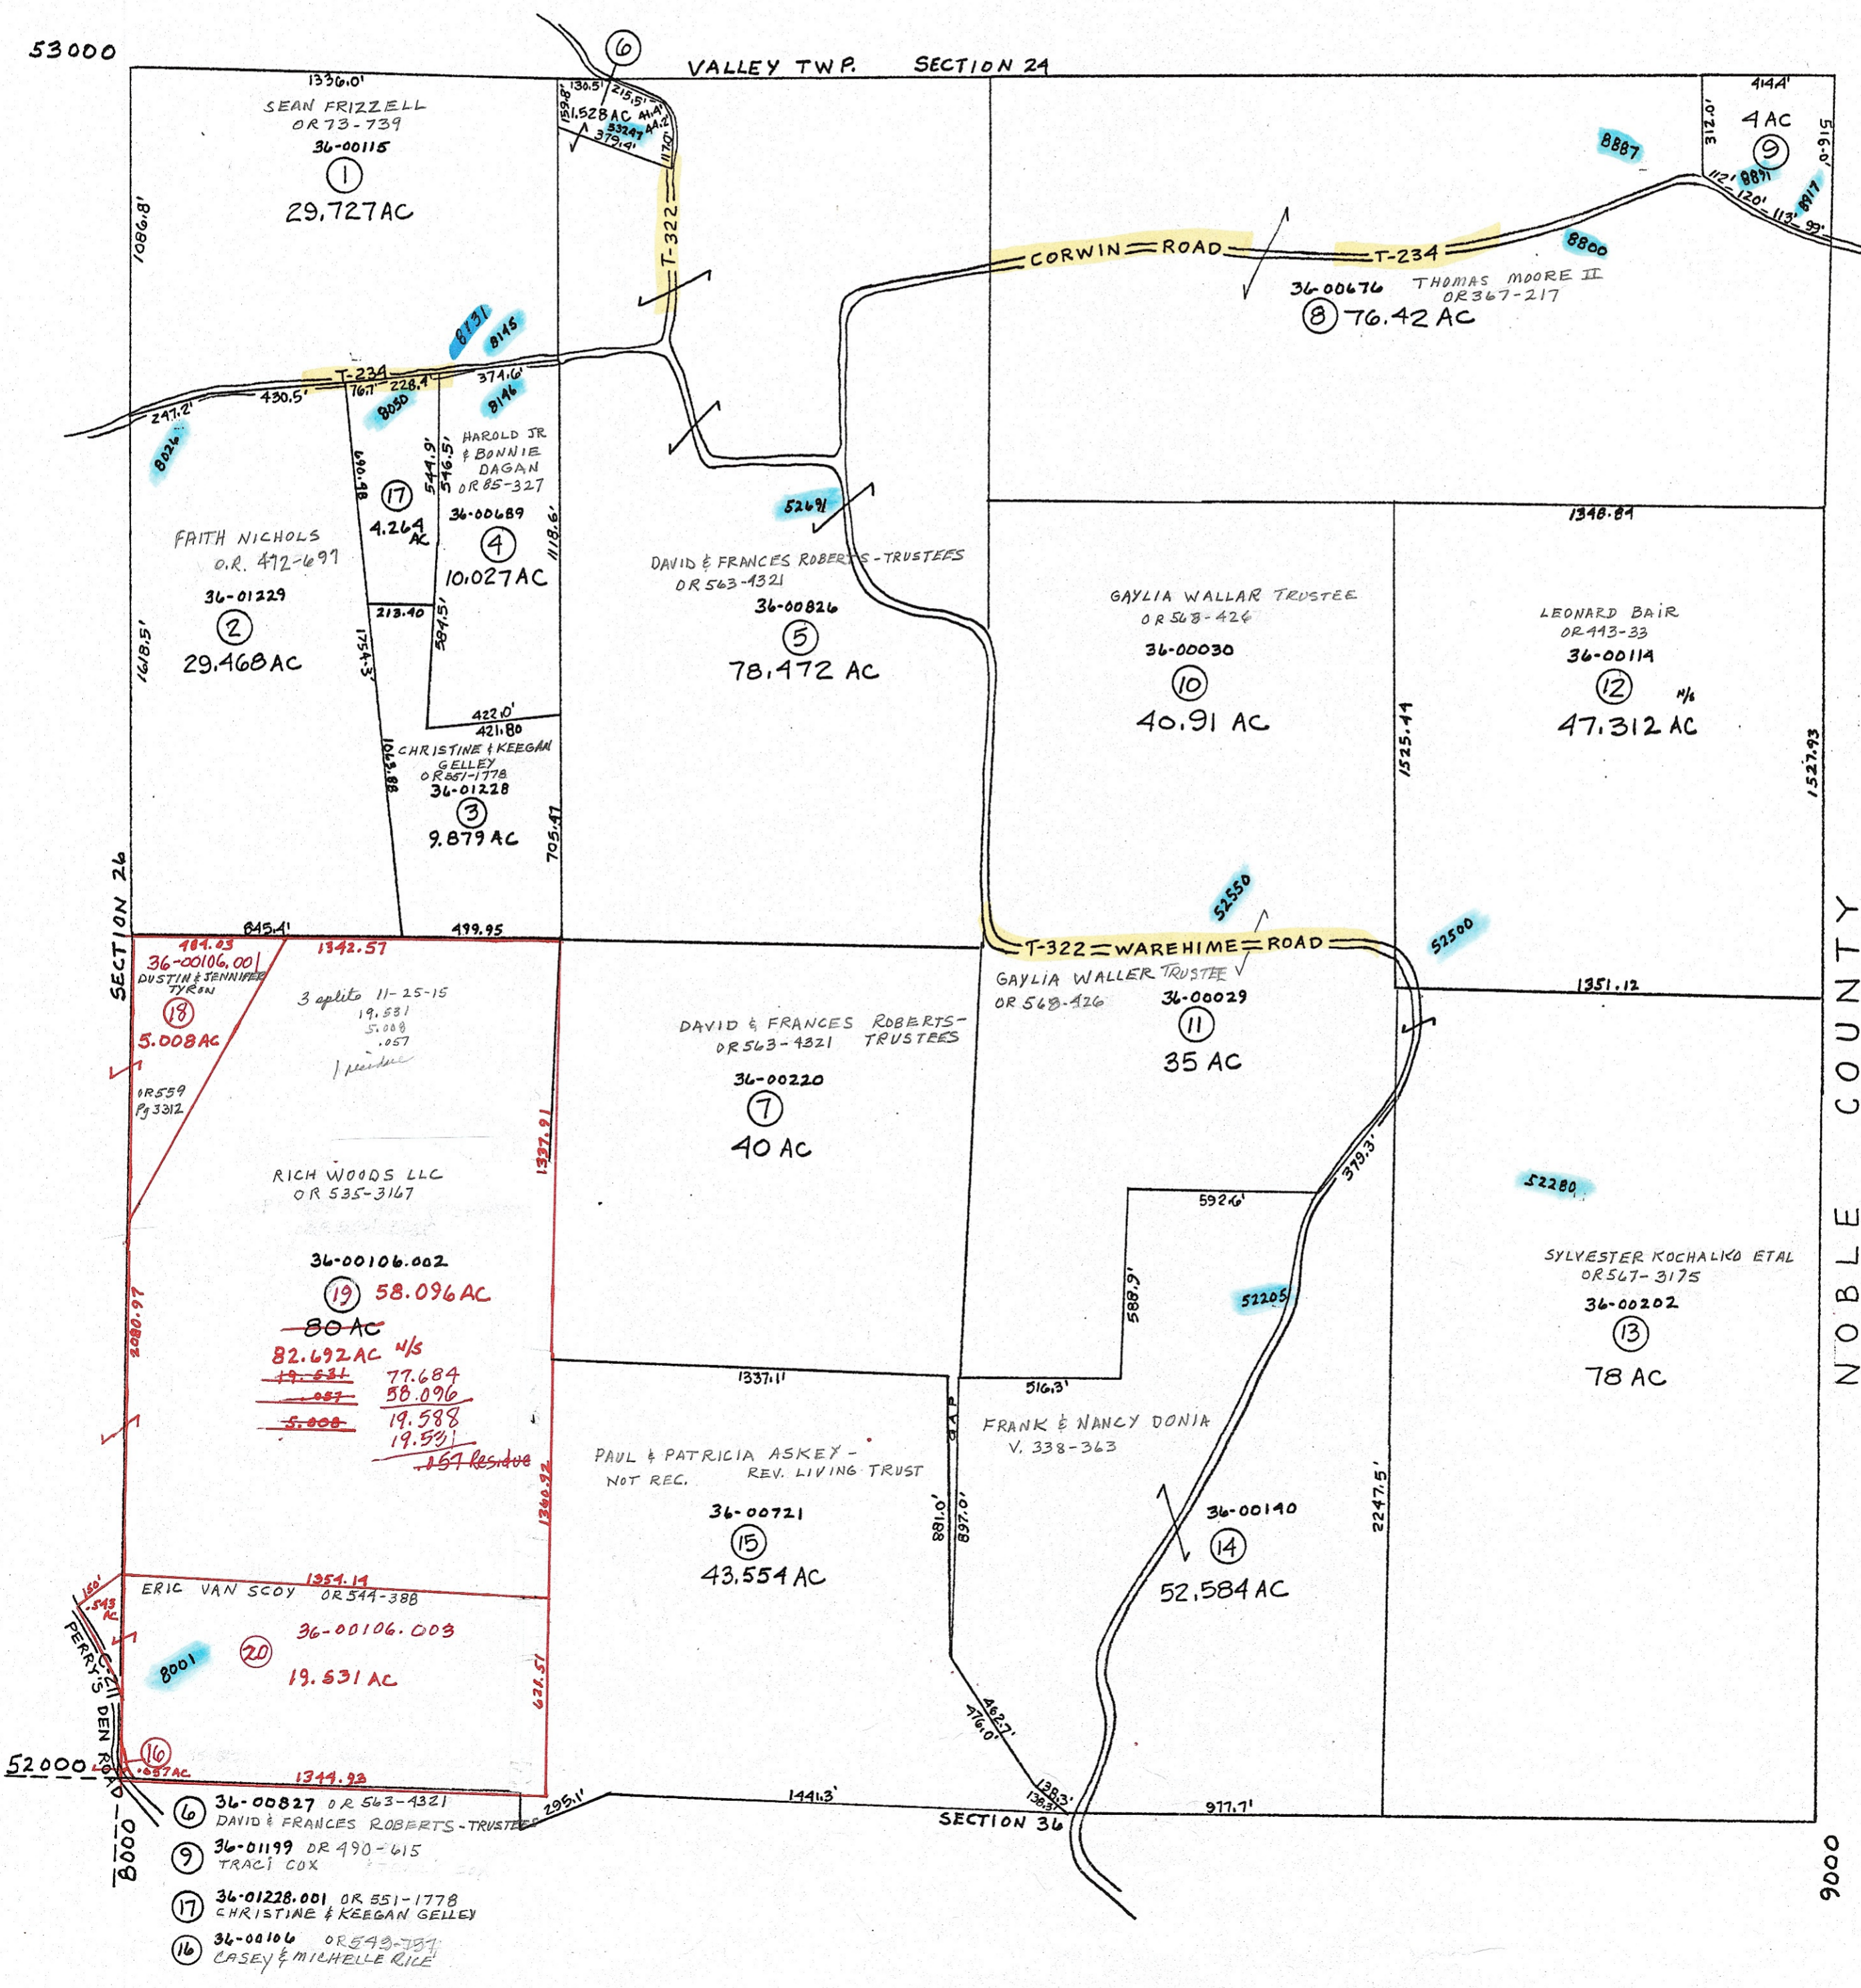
53000

6

VALLEY TWP. SECTION 24

1336.0'

SEAN FRIZZELL
OR 73-739
36-00115
1
29.727 AC

1086.8'

130.5' 215.5'
159.8' 1.528 AC 44.4'
379.4' 53249 44.2'
117.0'

T-322

414.4'
312.0'
4 AC
9
915.0'
8887
112' 8891
120' 113' 99'
8917

CORWIN ROAD T-234

8800

36-00676 THOMAS MOORE II
OR 367-217
8 76.42 AC

8131 8145

T-234
430.5' 76.7' 228.4' 374.6'
247.2'
8050 8146
8026

HAROLD JR & BONNIE DAGAN
OR 85-327
36-00689
4
10.027 AC

544.9' 546.5' 1118.6'
690.98

17
4.264 AC

FAITH NICHOLS
O.R. 472-697
36-01229
2
29.468 AC

1618.5'

213.40
584.5'
1754.3'
422.0'
421.80

CHRISTINE & KEEGAN GELLEY
OR 551-1778
36-01228
3
9.879 AC

1043.88
705.47

52691

DAVID & FRANCES ROBERTS-TRUSTEES
OR 563-4321
36-00826
5
78.472 AC

1348.84

GAYLIA WALLAR TRUSTEE
OR 568-426
36-00030
10
40.91 AC

1525.44

LEONARD BAIR
OR 443-33
36-00114
12
47.312 AC
M/L

1527.93

SECTION 26

845.4' 499.95

52550
52500

T-322 WAREHIME ROAD

484.03 1342.57
36-00106.001
DUSTIN & JENNIFER TYRON
18
5.008 AC

3 splits 11-25-15
19.531
5.008
.057
1 residue

OR 559
Pg 3312

GAYLIA WALLER TRUSTEE
OR 568-426
36-00029
11
35 AC

1351.12

DAVID & FRANCES ROBERTS-TRUSTEES
OR 563-4321
36-00220
7
40 AC

RICH WOODS LLC
OR 535-3167

1337.91

36-00106.002
19 58.096 AC
80 AC
82.692 AC N/S
19.531 77.684
.057 58.096
5.008 19.588
19.531
.057 Residue

2080.97

379.3'
592.6'
52280

SYLVESTER KOCHALKO ETAL
OR 567-3175
36-00202
13
78 AC

52205
588.9'

1337.1'
516.3'

GAP

FRANK & NANCY DONIA
V. 338-363

PAUL & PATRICIA ASKEY-REV. LIVING TRUST
NOT REC.
36-00721
15
43.554 AC

1360.92

881.0' 897.0'

36-00140
14
52.584 AC

2247.5'

NOBLE COUNTY

1354.14
ERIC VAN SCOY OR 544-388
150'
.543 AC
36-00106.003
20
19.531 AC
8001

631.51

PERRY'S DEN ROAD C-11

462.7' 476.0'

16
.057 AC

52000

1344.93

295.1' 1441.3' 138.3' 977.7'
138.3'

SECTION 36

6 36-00827 OR 563-4321
DAVID & FRANCES ROBERTS-TRUSTEES
9 36-01199 OR 490-615
TRACI COX
17 36-01228.001 OR 551-1778
CHRISTINE & KEEGAN GELLEY
16 36-00106 OR 543-737
CASEY & MICHELLE RICE

8000

9000